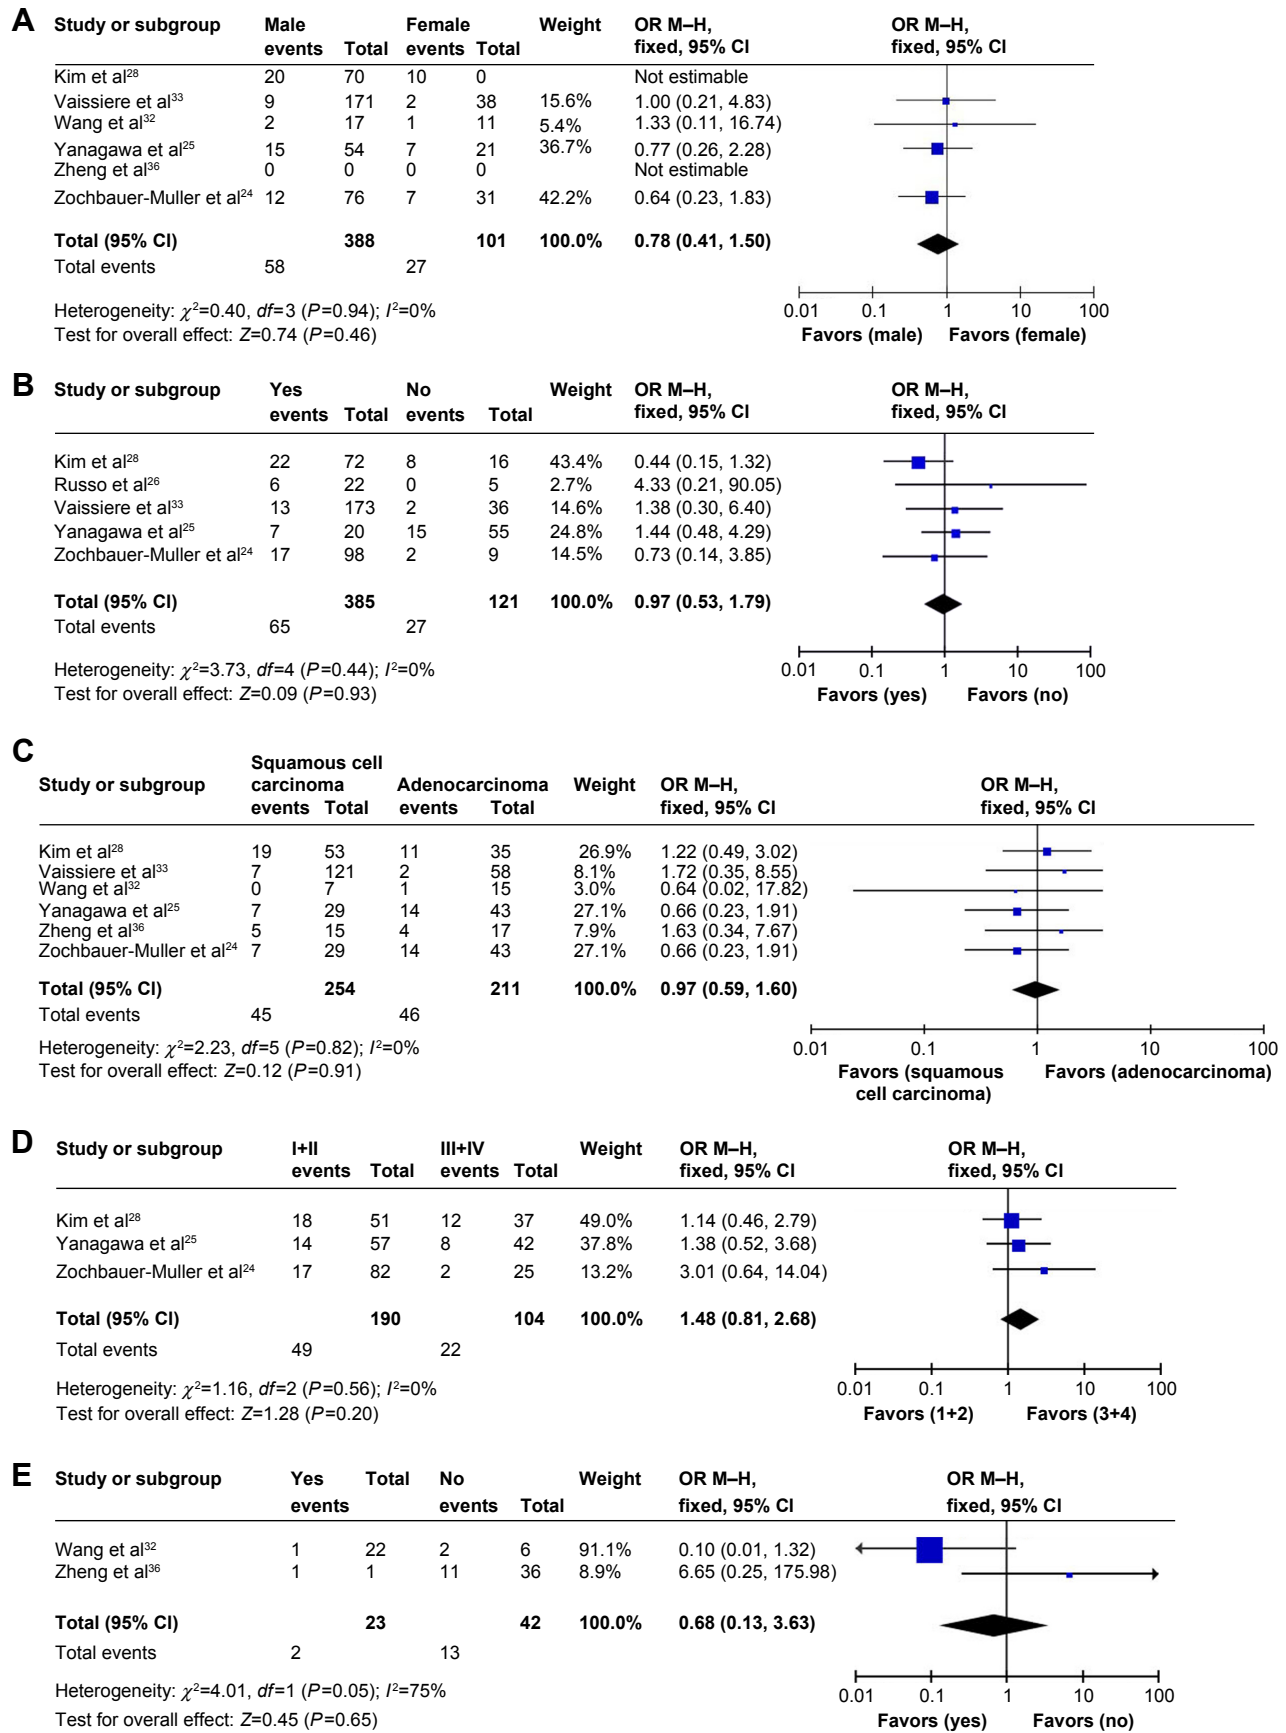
A

| Study or subgroup | Male events | Total | Female events | Total | Weight | OR M–H, fixed, 95% CI |
|---|---|---|---|---|---|---|
| Kim et al$^{28}$ | 20 | 70 | 10 | 0 | | Not estimable |
| Vaissiere et al$^{33}$ | 9 | 171 | 2 | 38 | 15.6% | 1.00 (0.21, 4.83) |
| Wang et al$^{32}$ | 2 | 17 | 1 | 11 | 5.4% | 1.33 (0.11, 16.74) |
| Yanagawa et al$^{25}$ | 15 | 54 | 7 | 21 | 36.7% | 0.77 (0.26, 2.28) |
| Zheng et al$^{36}$ | 0 | 0 | 0 | 0 | | Not estimable |
| Zochbauer-Muller et al$^{24}$ | 12 | 76 | 7 | 31 | 42.2% | 0.64 (0.23, 1.83) |
| **Total (95% CI)** | | **388** | | **101** | **100.0%** | **0.78 (0.41, 1.50)** |
| Total events | 58 | | 27 | | | |

Heterogeneity: $\chi^2$=0.40, df=3 (P=0.94); $I^2$=0%
Test for overall effect: Z=0.74 (P=0.46)

OR M–H, fixed, 95% CI
0.01 0.1 1 10 100
Favors (male) Favors (female)

B

| Study or subgroup | Yes events | Total | No events | Total | Weight | OR M–H, fixed, 95% CI |
|---|---|---|---|---|---|---|
| Kim et al$^{28}$ | 22 | 72 | 8 | 16 | 43.4% | 0.44 (0.15, 1.32) |
| Russo et al$^{26}$ | 6 | 22 | 0 | 5 | 2.7% | 4.33 (0.21, 90.05) |
| Vaissiere et al$^{33}$ | 13 | 173 | 2 | 36 | 14.6% | 1.38 (0.30, 6.40) |
| Yanagawa et al$^{25}$ | 7 | 20 | 15 | 55 | 24.8% | 1.44 (0.48, 4.29) |
| Zochbauer-Muller et al$^{24}$ | 17 | 98 | 2 | 9 | 14.5% | 0.73 (0.14, 3.85) |
| **Total (95% CI)** | | **385** | | **121** | **100.0%** | **0.97 (0.53, 1.79)** |
| Total events | 65 | | 27 | | | |

Heterogeneity: $\chi^2$=3.73, df=4 (P=0.44); $I^2$=0%
Test for overall effect: Z=0.09 (P=0.93)

OR M–H, fixed, 95% CI
0.01 0.1 1 10 100
Favors (yes) Favors (no)

C

| Study or subgroup | Squamous cell carcinoma events | Total | Adenocarcinoma events | Total | Weight | OR M–H, fixed, 95% CI |
|---|---|---|---|---|---|---|
| Kim et al$^{28}$ | 19 | 53 | 11 | 35 | 26.9% | 1.22 (0.49, 3.02) |
| Vaissiere et al$^{33}$ | 7 | 121 | 2 | 58 | 8.1% | 1.72 (0.35, 8.55) |
| Wang et al$^{32}$ | 0 | 7 | 1 | 15 | 3.0% | 0.64 (0.02, 17.82) |
| Yanagawa et al$^{25}$ | 7 | 29 | 14 | 43 | 27.1% | 0.66 (0.23, 1.91) |
| Zheng et al$^{36}$ | 5 | 15 | 4 | 17 | 7.9% | 1.63 (0.34, 7.67) |
| Zochbauer-Muller et al$^{24}$ | 7 | 29 | 14 | 43 | 27.1% | 0.66 (0.23, 1.91) |
| **Total (95% CI)** | | **254** | | **211** | **100.0%** | **0.97 (0.59, 1.60)** |
| Total events | 45 | | 46 | | | |

Heterogeneity: $\chi^2$=2.23, df=5 (P=0.82); $I^2$=0%
Test for overall effect: Z=0.12 (P=0.91)

OR M–H, fixed, 95% CI
0.01 0.1 1 10 100
Favors (squamous cell carcinoma) Favors (adenocarcinoma)

D

| Study or subgroup | I+II events | Total | III+IV events | Total | Weight | OR M–H, fixed, 95% CI |
|---|---|---|---|---|---|---|
| Kim et al$^{28}$ | 18 | 51 | 12 | 37 | 49.0% | 1.14 (0.46, 2.79) |
| Yanagawa et al$^{25}$ | 14 | 57 | 8 | 42 | 37.8% | 1.38 (0.52, 3.68) |
| Zochbauer-Muller et al$^{24}$ | 17 | 82 | 2 | 25 | 13.2% | 3.01 (0.64, 14.04) |
| **Total (95% CI)** | | **190** | | **104** | **100.0%** | **1.48 (0.81, 2.68)** |
| Total events | 49 | | 22 | | | |

Heterogeneity: $\chi^2$=1.16, df=2 (P=0.56); $I^2$=0%
Test for overall effect: Z=1.28 (P=0.20)

OR M–H, fixed, 95% CI
0.01 0.1 1 10 100
Favors (1+2) Favors (3+4)

E

| Study or subgroup | Yes events | Total | No events | Total | Weight | OR M–H, fixed, 95% CI |
|---|---|---|---|---|---|---|
| Wang et al$^{32}$ | 1 | 22 | 2 | 6 | 91.1% | 0.10 (0.01, 1.32) |
| Zheng et al$^{36}$ | 1 | 1 | 11 | 36 | 8.9% | 6.65 (0.25, 175.98) |
| **Total (95% CI)** | | **23** | | **42** | **100.0%** | **0.68 (0.13, 3.63)** |
| Total events | 2 | | 13 | | | |

Heterogeneity: $\chi^2$=4.01, df=1 (P=0.05); $I^2$=75%
Test for overall effect: Z=0.45 (P=0.65)

OR M–H, fixed, 95% CI
0.01 0.1 1 10 100
Favors (yes) Favors (no)